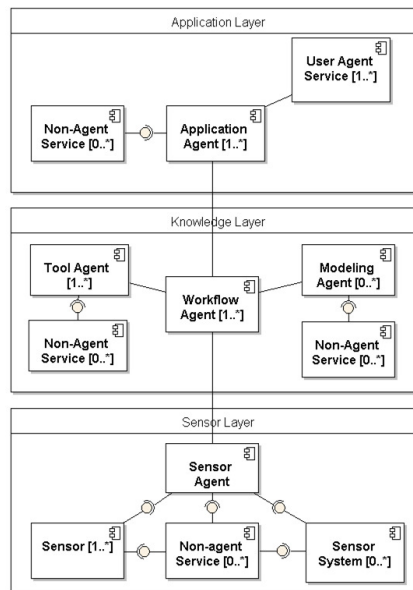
Application Layer

User Agent Service [1..*]

Non-Agent Service [0..*]

Application Agent [1..*]

Knowledge Layer

Tool Agent [1..*]

Workflow Agent [1..*]

Modeling Agent [0..*]

Non-Agent Service [0..*]

Non-Agent Service [0..*]

Sensor Layer

Sensor Agent

Sensor [1..*]

Non-agent Service [0..*]

Sensor System [0..*]